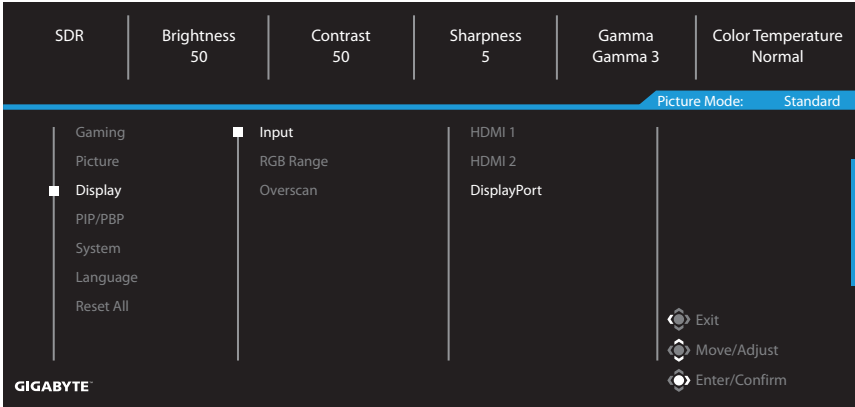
SDR

Brightness
50

Contrast
50

Sharpness
5

Gamma
Gamma 3

Color Temperature
Normal

Picture Mode: Standard

Gaming
Picture
Display
PIP/PBP
System
Language
Reset All

Input
RGB Range
Overscan

HDMI 1
HDMI 2
DisplayPort

Exit
Move/Adjust
Enter/Confirm

GIGABYTE